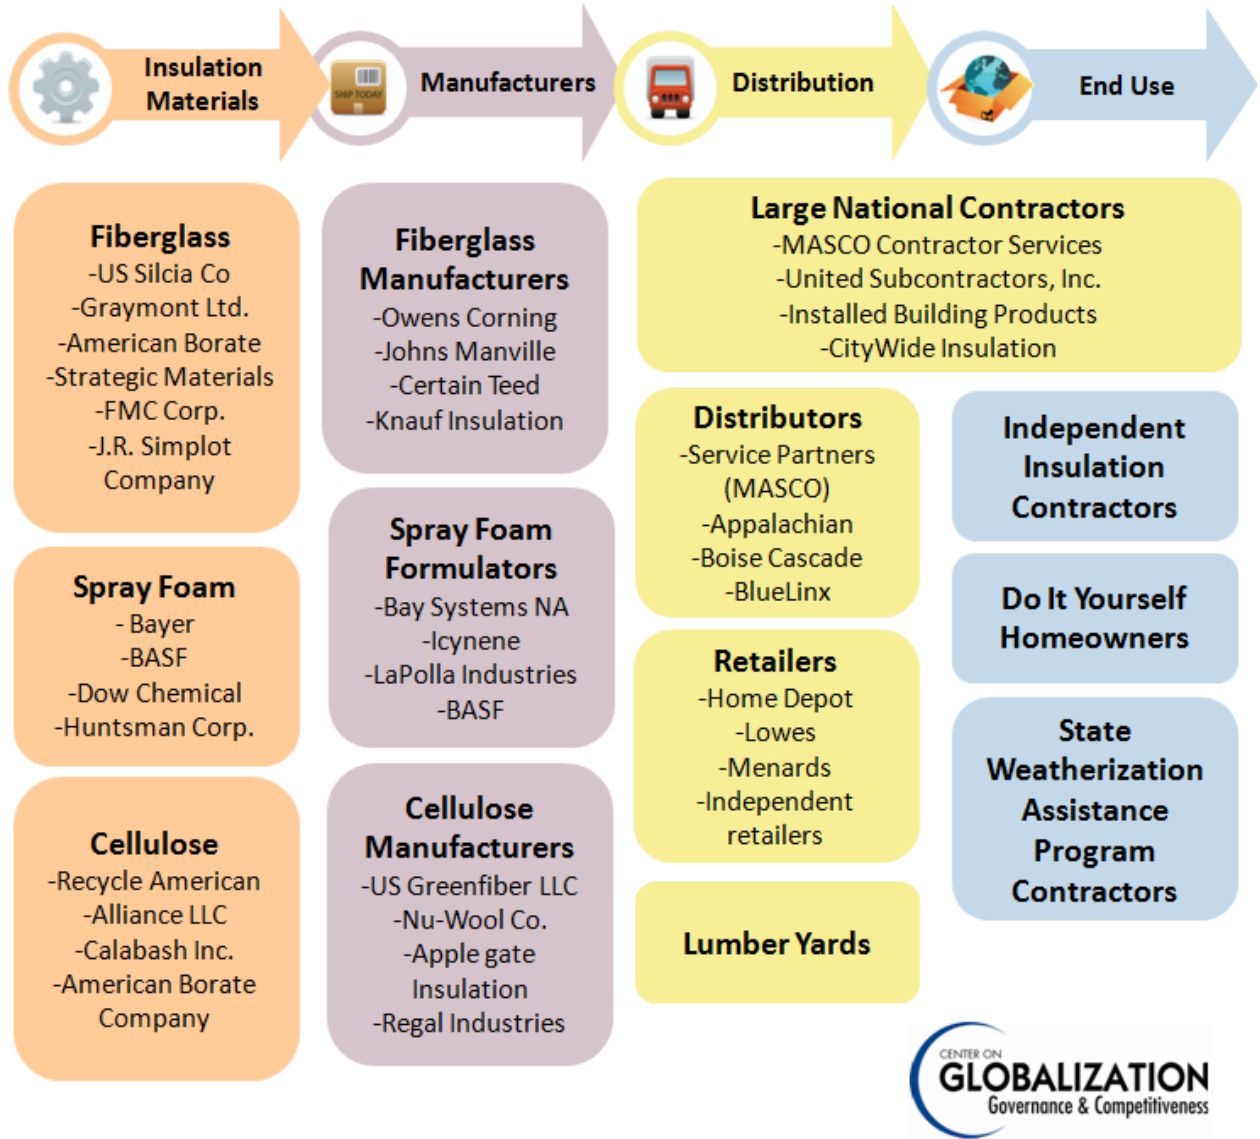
Insulation Materials

SHIP TODAY

Manufacturers

Distribution

End Use

Fiberglass
-US Silcia Co
-Graymont Ltd.
-American Borate
-Strategic Materials
-FMC Corp.
-J.R. Simplot Company

Spray Foam
- Bayer
-BASF
-Dow Chemical
-Huntsman Corp.

Cellulose
-Recycle American
-Alliance LLC
-Calabash Inc.
-American Borate Company

Fiberglass Manufacturers
-Owens Corning
-Johns Manville
-Certain Teed
-Knauf Insulation

Spray Foam Formulators
-Bay Systems NA
-Icynene
-LaPolla Industries
-BASF

Cellulose Manufacturers
-US Greenfiber LLC
-Nu-Wool Co.
-Apple gate Insulation
-Regal Industries

Large National Contractors
-MASCO Contractor Services
-United Subcontractors, Inc.
-Installed Building Products
-CityWide Insulation

Distributors
-Service Partners (MASCO)
-Appalachian
-Boise Cascade
-BlueLinx

Retailers
-Home Depot
-Lowes
-Menards
-Independent retailers

Lumber Yards

Independent Insulation Contractors

Do It Yourself Homeowners

State Weatherization Assistance Program Contractors

CENTER ON
GLOBALIZATION
Governance & Competitiveness